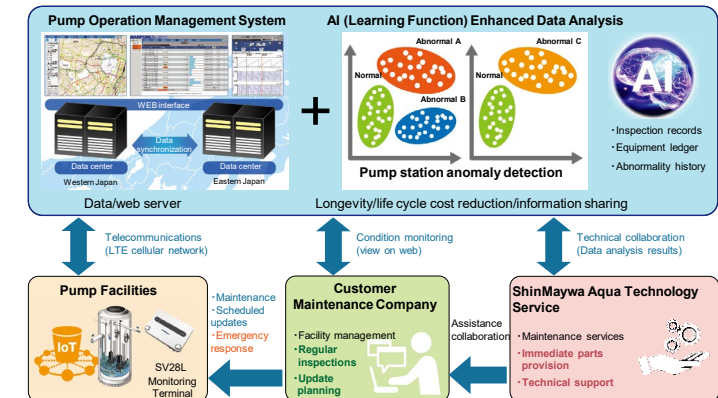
Pump Operation Management System

WEB interface

Data synchronization

Data center

Western Japan

Data center

Eastern Japan

+

AI (Learning Function) Enhanced Data Analysis

Abnormal A

Normal

Abnormal B

Abnormal C

Normal

Pump station anomaly detection

AI

・Inspection records
・Equipment ledger
・Abnormality history

Data/web server

Longevity/life cycle cost reduction/information sharing

Telecommunications (LTE cellular network)

Condition monitoring (view on web)

Technical collaboration (Data analysis results)

Pump Facilities

IoT

SV28L Monitoring Terminal

・Maintenance
・Scheduled updates
・Emergency response

Customer Maintenance Company

・Facility management
・Regular inspections
・Update planning

Assistance collaboration

ShinMaywa Aqua Technology Service

・Maintenance services
・Immediate parts provision
・Technical support